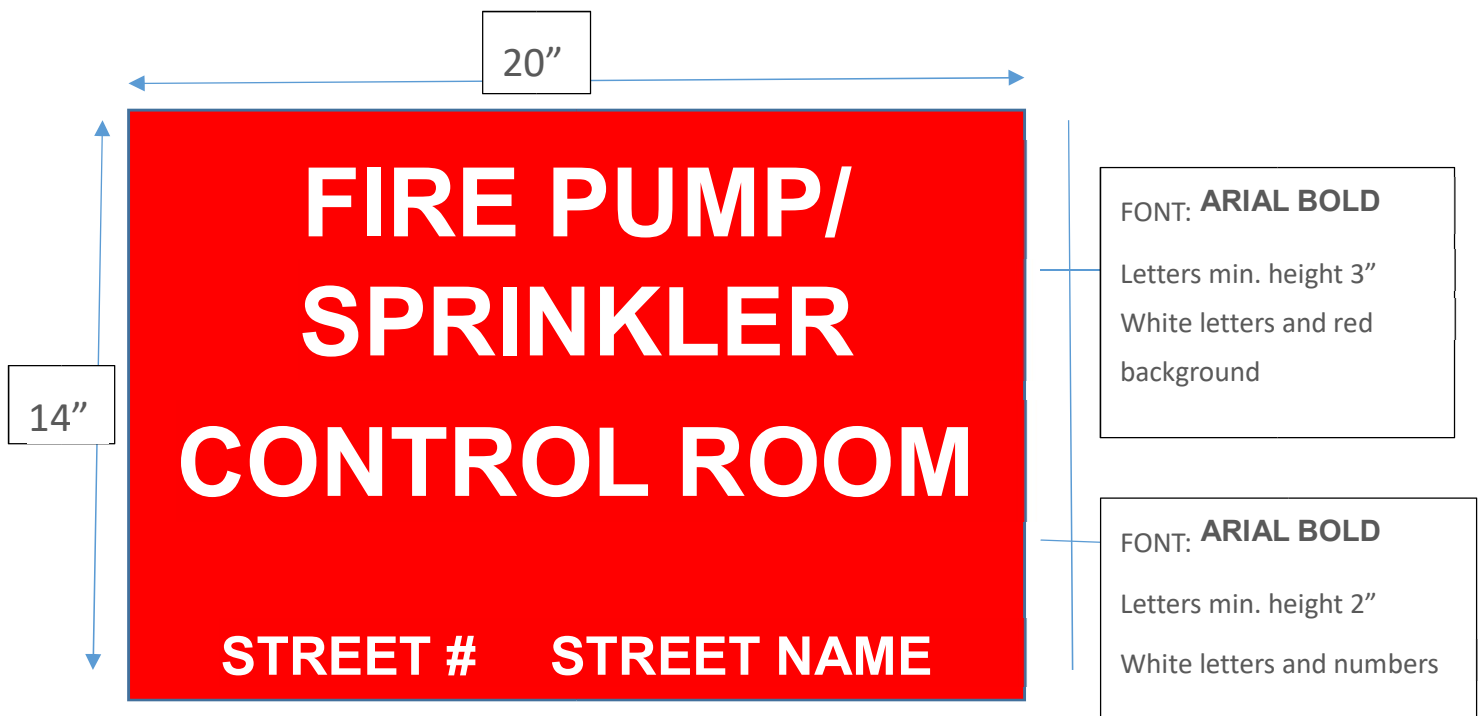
20”

14”

FIRE PUMP/
SPRINKLER
CONTROL ROOM

STREET # STREET NAME

FONT: ARIAL BOLD

Letters min. height 3”

White letters and red background

FONT: ARIAL BOLD

Letters min. height 2”

White letters and numbers